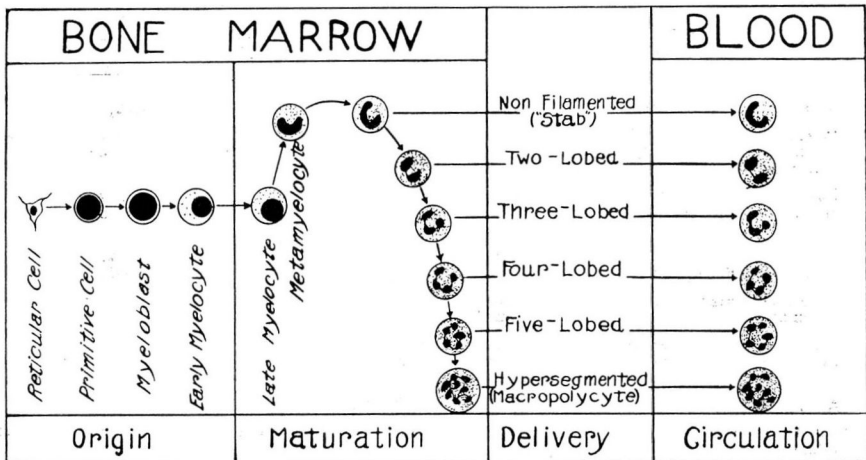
BONE MARROW

BLOOD

Reticular Cell

Primitive Cell

Myeloblast

Early Myelocyte

Late Myelocyte

Metamyelocyte

Non Filamented ("Stab")

Two-Lobed

Three-Lobed

Four-Lobed

Five-Lobed

Hypersegmented (Macropolycyte)

Origin

Maturation

Delivery

Circulation